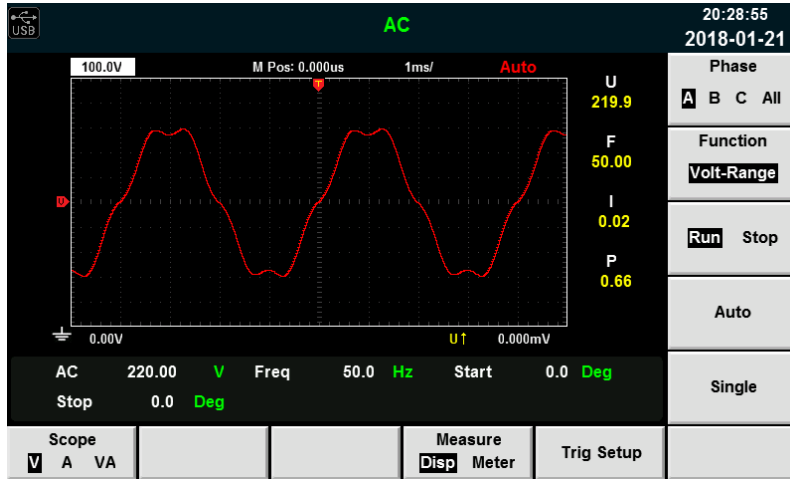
USB

AC

20:28:55
2018-01-21

100.0V M Pos: 0.000us 1ms/ Auto

T

D

U
219.9

F
50.00

I
0.02

P
0.66

0.00V

U↑ 0.000mV

Phase
A B C All

Function
Volt-Range

Run Stop

Auto

Single

AC 220.00 V Freq 50.0 Hz Start 0.0 Deg
Stop 0.0 Deg

Scope
V A VA

Measure
Disp Meter

Trig Setup